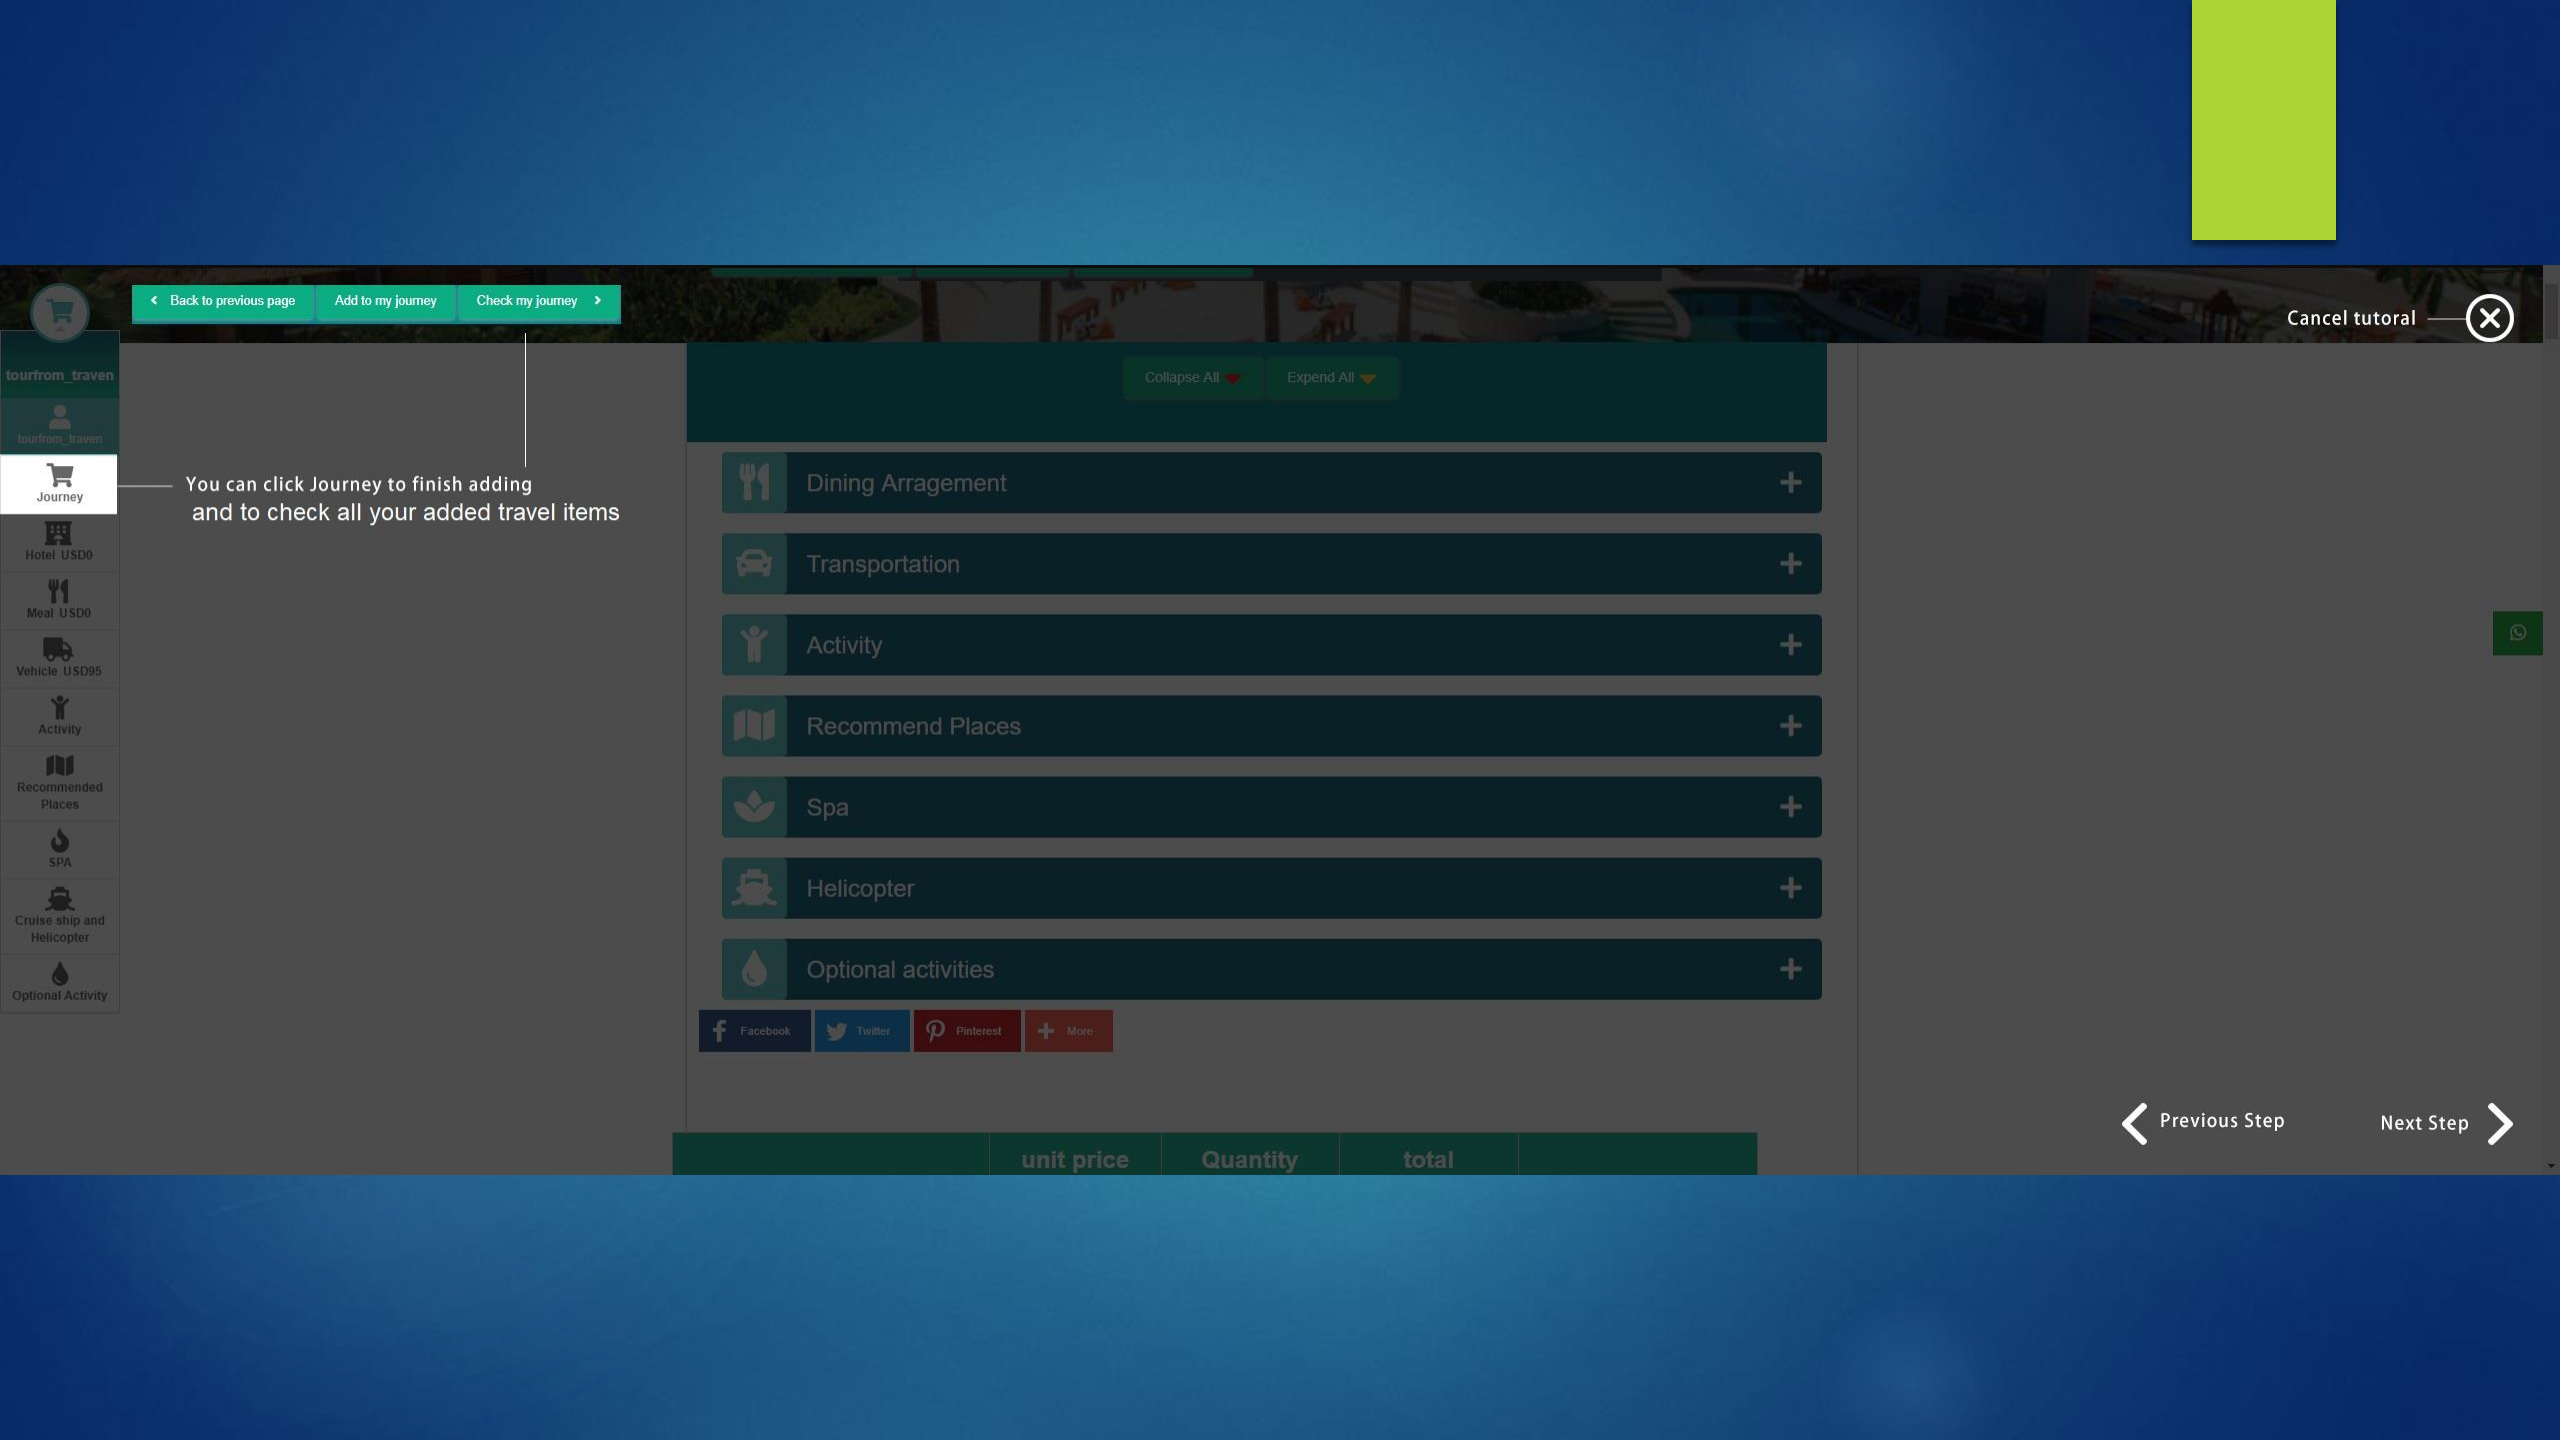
Back to previous page
Add to my journey
Check my journey

Cancel tutoral

tourfrom_traven

tourfrom_traven

Journey

You can click Journey to finish adding
and to check all your added travel items

Hotel USD0

Meal USD0

Vehicle USD95

Activity

Recommended Places

SPA

Cruise ship and Helicopter

Optional Activity

Collapse All
Expend All

Dining Arragement +

Transportation +

Activity +

Recommend Places +

Spa +

Helicopter +

Optional activities +

Facebook
Twitter
Pinterest
More

| | unit price | Quantity | total | |
|---|---|---|---|---|

Previous Step
Next Step